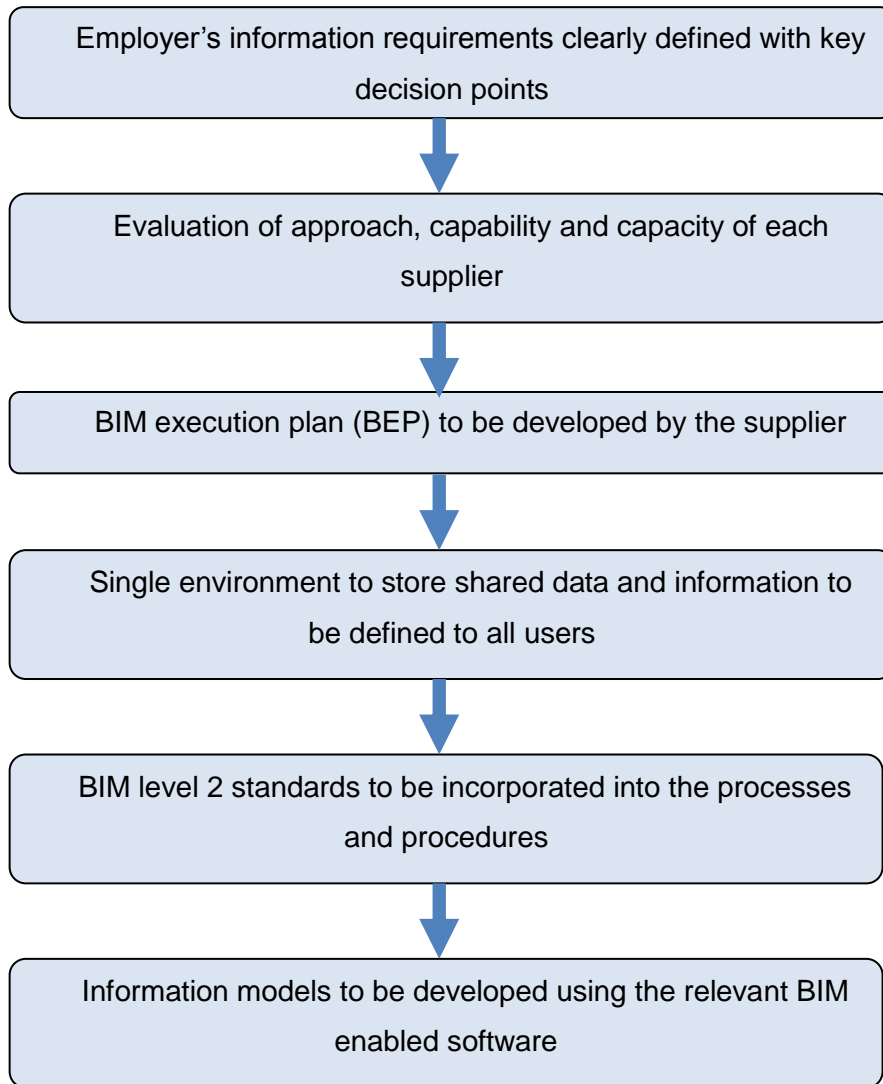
Employer’s information requirements clearly defined with key decision points

Evaluation of approach, capability and capacity of each supplier

BIM execution plan (BEP) to be developed by the supplier

Single environment to store shared data and information to be defined to all users

BIM level 2 standards to be incorporated into the processes and procedures

Information models to be developed using the relevant BIM enabled software